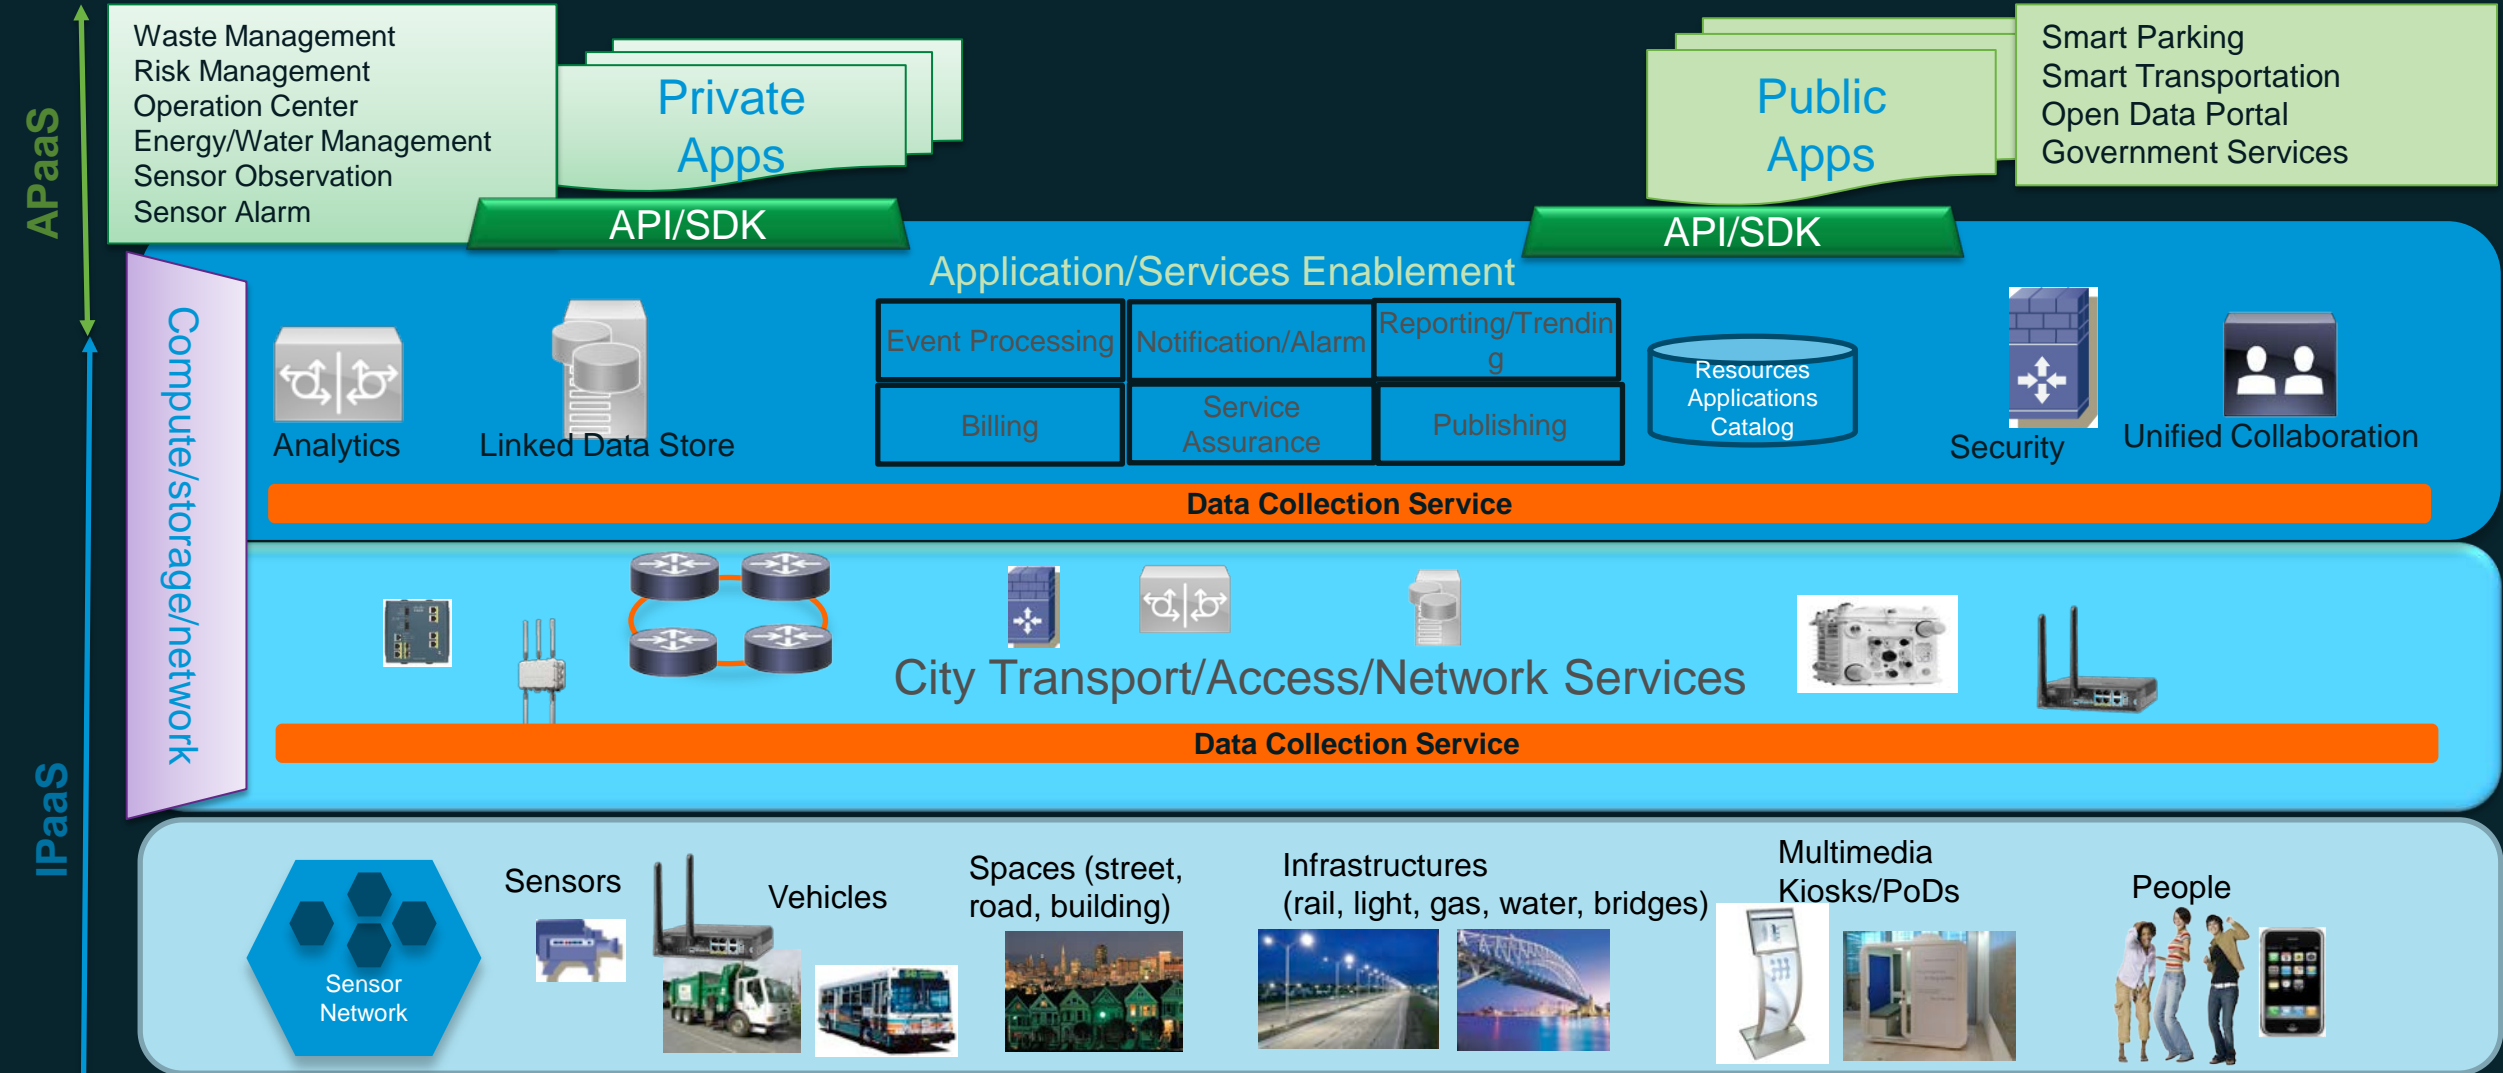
APaaS

Waste Management
Risk Management
Operation Center
Energy/Water Management
Sensor Observation
Sensor Alarm

Private Apps

API/SDK

Public Apps

Smart Parking
Smart Transportation
Open Data Portal
Government Services

API/SDK

Application/Services Enablement

Compute/storage/network

Analytics

Linked Data Store

| Event Processing | Notification/Alarm | Reporting/Trending |
|---|---|---|
| Billing | Service Assurance | Publishing |

Resources Applications Catalog

Security

Unified Collaboration

Data Collection Service

City Transport/Access/Network Services

Data Collection Service

IPaaS

Sensor Network

Sensors

Vehicles

Spaces (street, road, building)

Infrastructures (rail, light, gas, water, bridges)

Multimedia Kiosks/PoDs

People